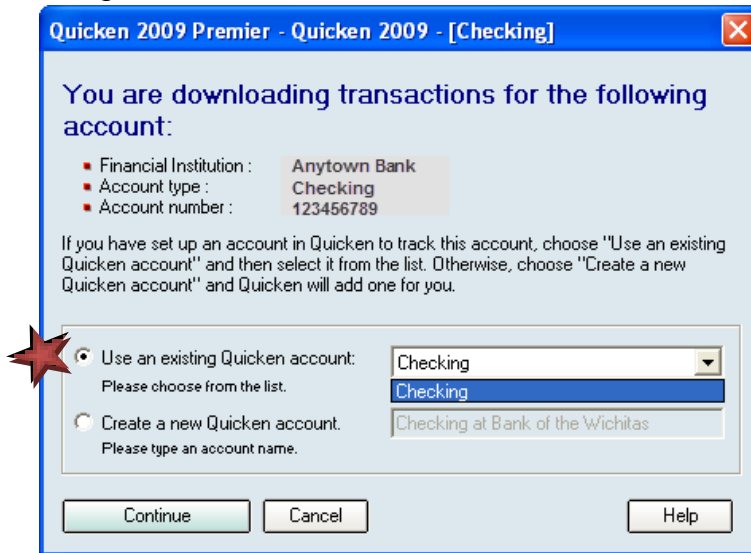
Quicken 2009 Premier - Quicken 2009 - [Checking]

You are downloading transactions for the following account:

Financial Institution : Anytown Bank
Account type : Checking
Account number : 123456789

If you have set up an account in Quicken to track this account, choose "Use an existing Quicken account" and then select it from the list. Otherwise, choose "Create a new Quicken account" and Quicken will add one for you.

Use an existing Quicken account:
Please choose from the list.
Checking
Checking

Create a new Quicken account.
Please type an account name.
Checking at Bank of the Wichitas

Continue
Cancel
Help